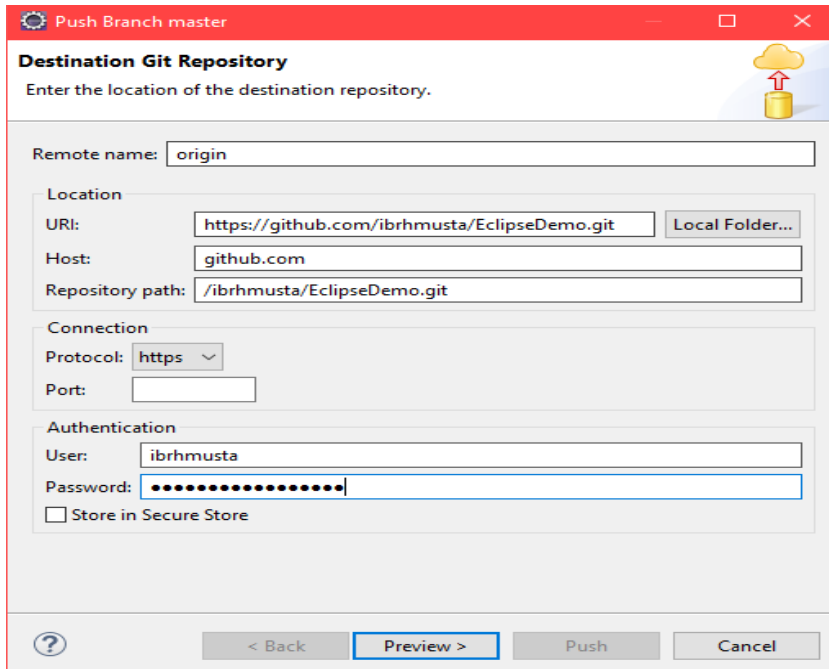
Push Branch master

Destination Git Repository

Enter the location of the destination repository.

Remote name: origin

Location

URI: https://github.com/ibrhmusta/EclipseDemo.git Local Folder...

Host: github.com

Repository path: /ibrhmusta/EclipseDemo.git

Connection

Protocol: https

Port:

Authentication

User: ibrhmusta

Password: •••••••••••••••••

Store in Secure Store

?

< Back Preview > Push Cancel